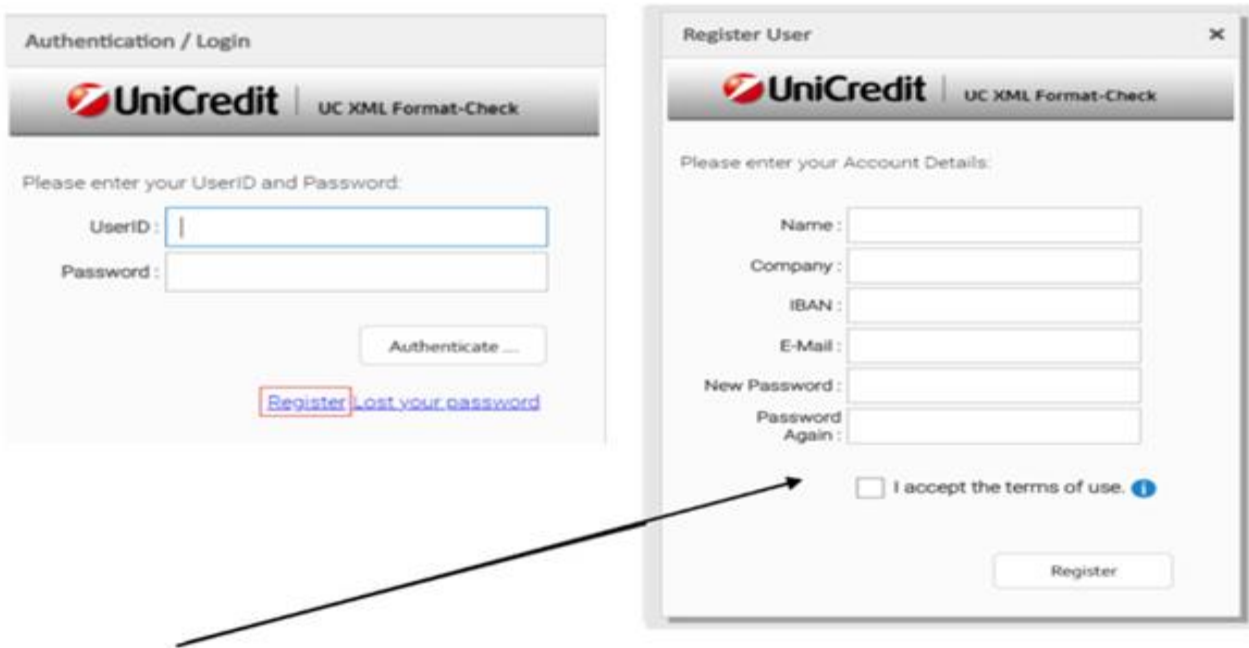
Authentication / Login

UniCredit | UC XML Format-Check

Please enter your UserID and Password:

UserID :

Password :

Authenticate ...

Register Lost your password

Register User

×

UniCredit | UC XML Format-Check

Please enter your Account Details:

Name :

Company :

IBAN :

E-Mail :

New Password :

Password Again :

I accept the terms of use.

Register